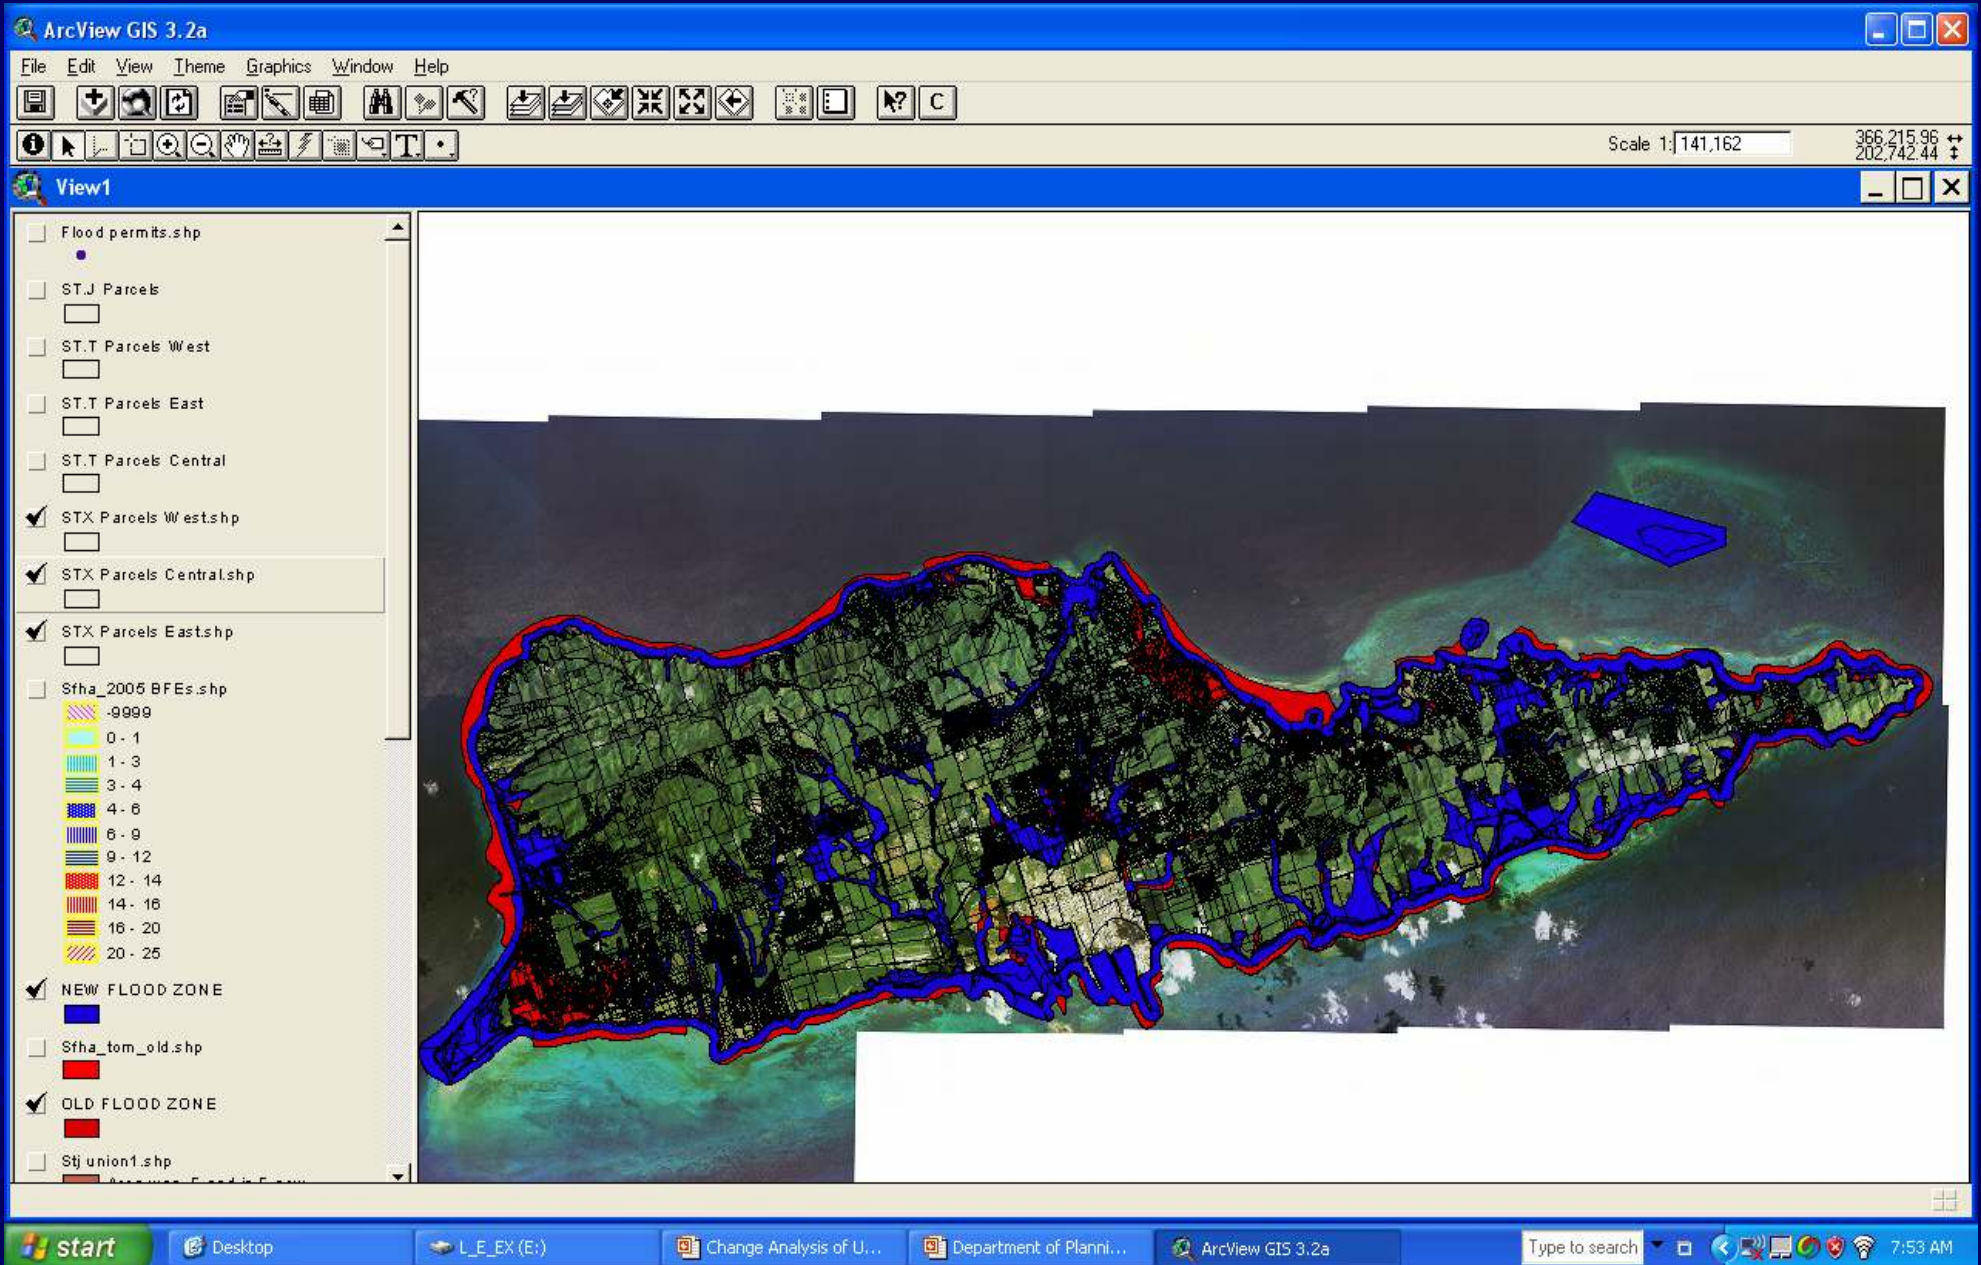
ArcView GIS 3.2a

File Edit View Theme Graphics Window Help

C

Scale 1: 141,162

366,215.96
202,742.44

View1

Flood permits.shp

ST.J Parcels

ST.T Parcels West

ST.T Parcels East

ST.T Parcels Central

STX Parcels West.shp

STX Parcels Central.shp

STX Parcels East.shp

Sfha_2005 BFEs.shp
-9999
0 - 1
1 - 3
3 - 4
4 - 6
6 - 9
9 - 12
12 - 14
14 - 16
16 - 20
20 - 25

NEW FLOOD ZONE

Sfha_tom_old.shp

OLD FLOOD ZONE

Stj union1.shp
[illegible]

start | Desktop | L_E_EX (E:) | Change Analysis of U... | Department of Planni... | ArcView GIS 3.2a | Type to search | 7:53 AM